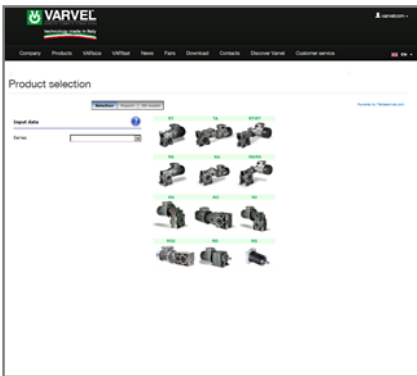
VARVEL
technology made in Italy

varvelcom

Company Products VARbox VARfast News Fairs Download Contacts Discover Varvel Customer service

EN

Product selection

Selection Report 3D model

Input data

Series

RT TA RT/RT

FA RA FA/FA

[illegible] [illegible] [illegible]

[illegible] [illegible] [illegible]